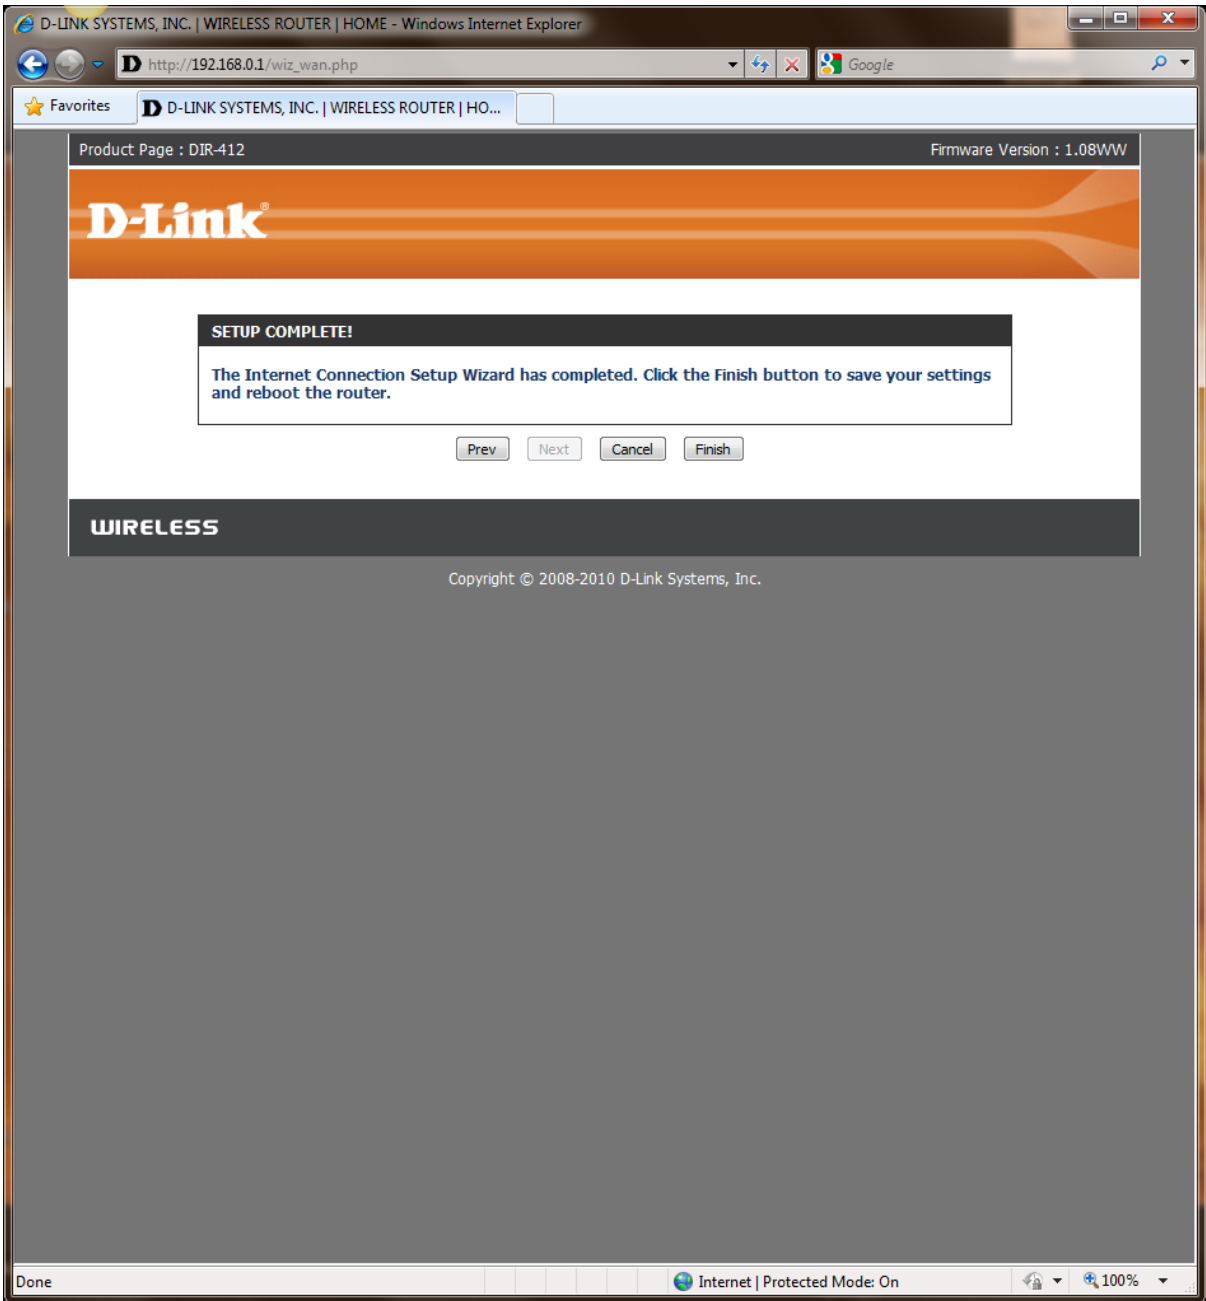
D-LINK SYSTEMS, INC. | WIRELESS ROUTER | HOME - Windows Internet Explorer

http://192.168.0.1/wiz_wan.php

Google

Favorites

D-LINK SYSTEMS, INC. | WIRELESS ROUTER | HO...

Product Page : DIR-412

Firmware Version : 1.08WW

D-Link

SETUP COMPLETE!

The Internet Connection Setup Wizard has completed. Click the Finish button to save your settings and reboot the router.

Prev Next Cancel Finish

WIRELESS

Copyright © 2008-2010 D-Link Systems, Inc.

Done

Internet | Protected Mode: On

100%